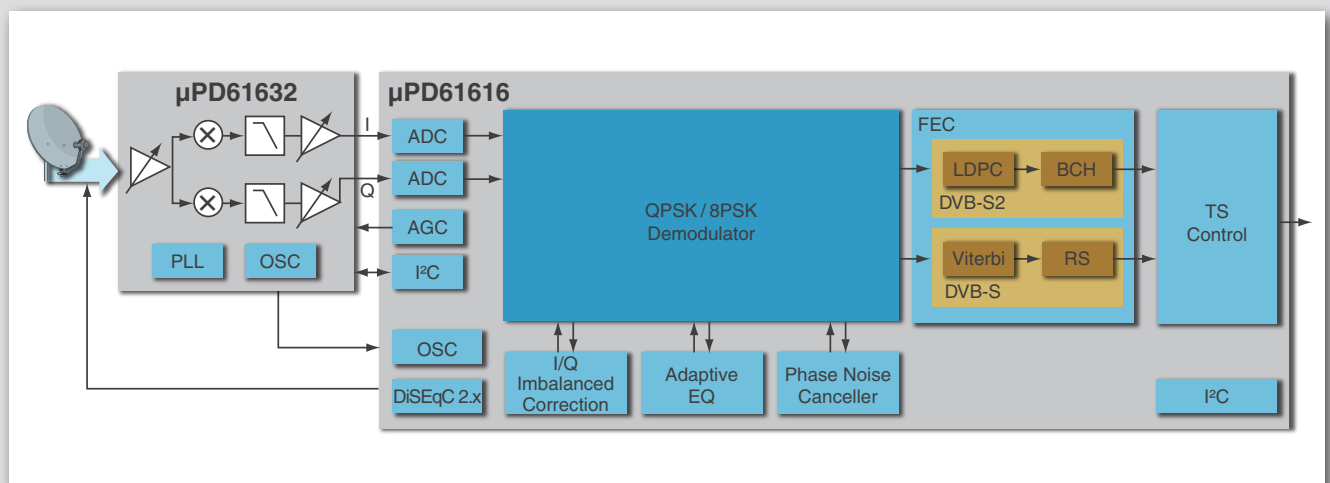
μPD61632

I

Q

PLL

OSC

μPD61616

ADC

ADC

AGC

I²C

OSC

DiSEqC 2.x

QPSK / 8PSK
Demodulator

I/Q
Imbalanced
Correction

Adaptive
EQ

Phase Noise
Canceller

FEC

LDPC

BCH

DVB-S2

Viterbi

RS

DVB-S

TS
Control

I²C